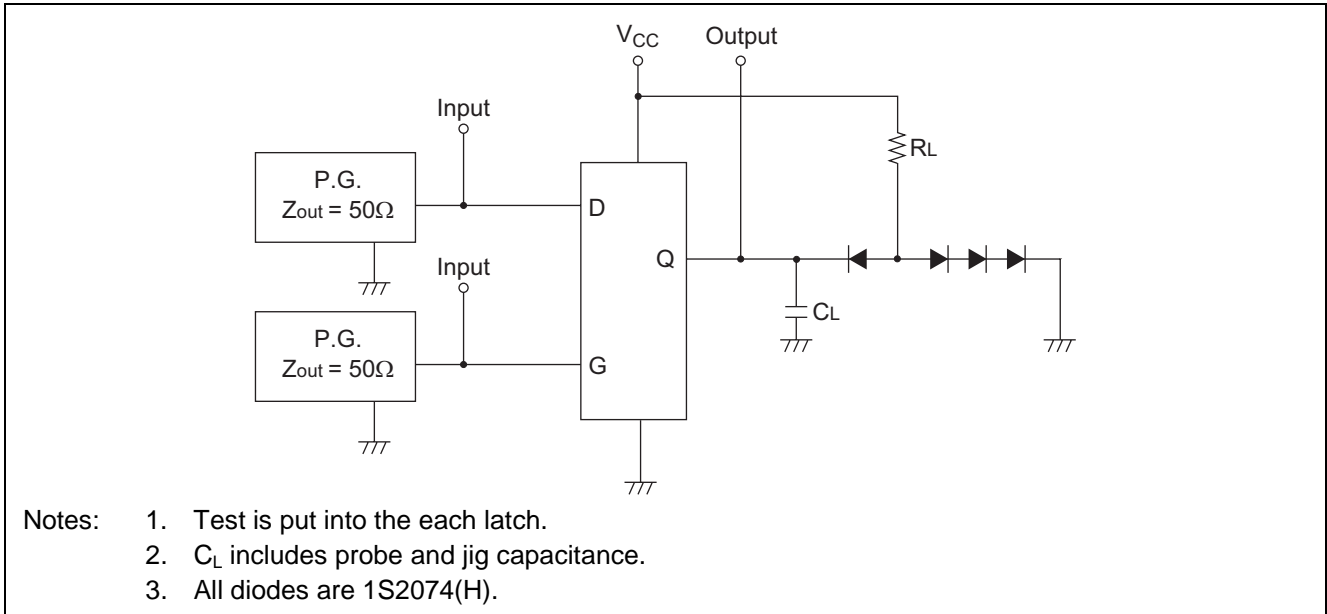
$V_{CC}$
Output
Input
$R_L$
P.G.
$Z_{out} = 50\Omega$
D
Q
Input
$C_L$
P.G.
$Z_{out} = 50\Omega$
G

Notes: 1. Test is put into the each latch.
2. $C_L$ includes probe and jig capacitance.
3. All diodes are 1S2074(H).